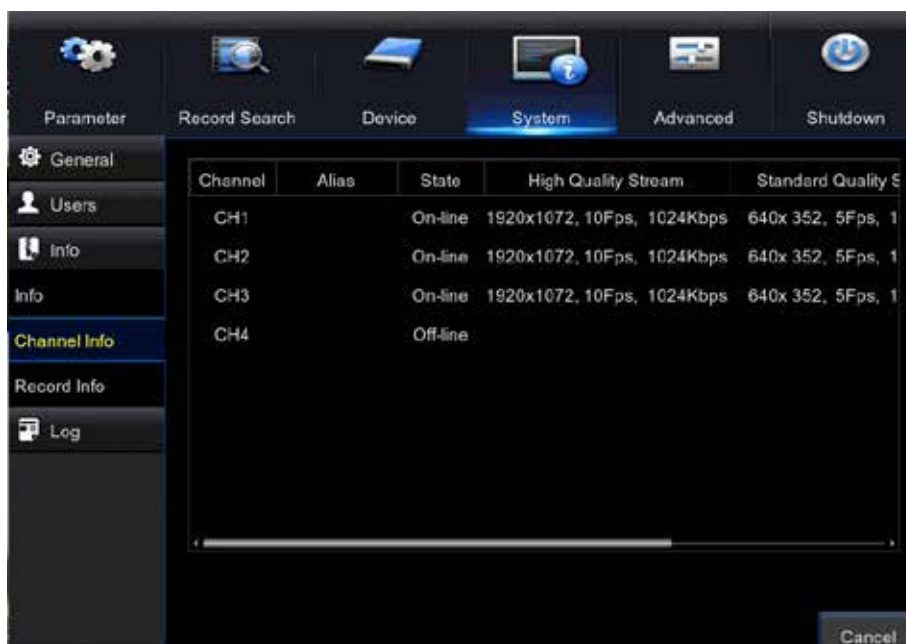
Parameter
Record Search
Device
System
Advanced
Shutdown

General
Users
Info
Info
Channel Info
Record Info
Log

| Channel | Alias | State | High Quality Stream | Standard Quality S |
|---|---|---|---|---|
| CH1 | | On-line | 1920x1072, 10Fps, 1024Kbps | 640x 352, 5Fps, 1 |
| CH2 | | On-line | 1920x1072, 10Fps, 1024Kbps | 640x 352, 5Fps, 1 |
| CH3 | | On-line | 1920x1072, 10Fps, 1024Kbps | 640x 352, 5Fps, 1 |
| CH4 | | Off-line | | |

Cancel